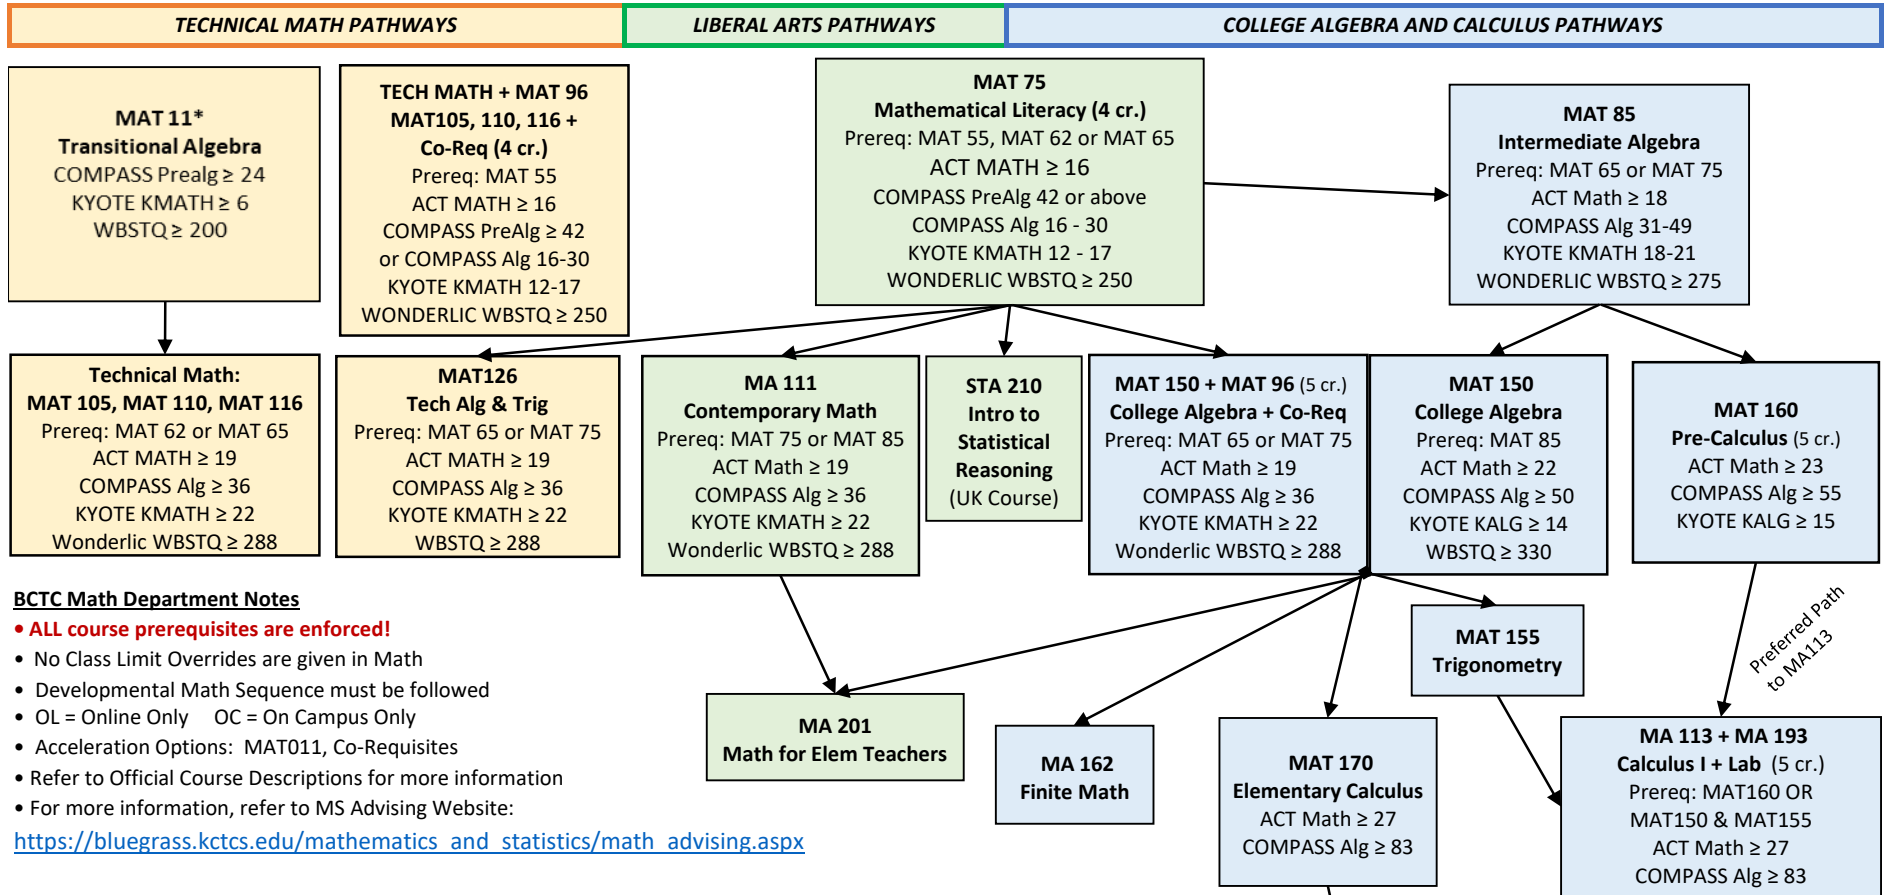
TECHNICAL MATH PATHWAYS

LIBERAL ARTS PATHWAYS

COLLEGE ALGEBRA AND CALCULUS PATHWAYS

MAT 11*
Transitional Algebra
COMPASS Prealg ≥ 24
KYOTE KMATH ≥ 6
WBSTQ ≥ 200

TECH MATH + MAT 96
MAT105, 110, 116 +
Co-Req (4 cr.)
Prereq: MAT 55
ACT MATH ≥ 16
COMPASS PreAlg ≥ 42
or COMPASS Alg 16-30
KYOTE KMATH 12-17
WONDERLIC WBSTQ ≥ 250

MAT 75
Mathematical Literacy (4 cr.)
Prereq: MAT 55, MAT 62 or MAT 65
ACT MATH ≥ 16
COMPASS PreAlg 42 or above
COMPASS Alg 16 - 30
KYOTE KMATH 12 - 17
WONDERLIC WBSTQ ≥ 250

MAT 85
Intermediate Algebra
Prereq: MAT 65 or MAT 75
ACT Math ≥ 18
COMPASS Alg 31-49
KYOTE KMATH 18-21
WONDERLIC WBSTQ ≥ 275

Technical Math:
MAT 105, MAT 110, MAT 116
Prereq: MAT 62 or MAT 65
ACT MATH ≥ 19
COMPASS Alg ≥ 36
KYOTE KMATH ≥ 22
Wonderlic WBSTQ ≥ 288

MAT126
Tech Alg & Trig
Prereq: MAT 65 or MAT 75
ACT MATH ≥ 19
COMPASS Alg ≥ 36
KYOTE KMATH ≥ 22
WBSTQ ≥ 288

MA 111
Contemporary Math
Prereq: MAT 75 or MAT 85
ACT Math ≥ 19
COMPASS Alg ≥ 36
KYOTE KMATH ≥ 22
Wonderlic WBSTQ ≥ 288

STA 210
Intro to
Statistical
Reasoning
(UK Course)

MAT 150 + MAT 96 (5 cr.)
College Algebra + Co-Req
Prereq: MAT 65 or MAT 75
ACT Math ≥ 19
COMPASS Alg ≥ 36
KYOTE KMATH ≥ 22
Wonderlic WBSTQ ≥ 288

MAT 150
College Algebra
Prereq: MAT 85
ACT Math ≥ 22
COMPASS Alg ≥ 50
KYOTE KALG ≥ 14
WBSTQ ≥ 330

MAT 160
Pre-Calculus (5 cr.)
ACT Math ≥ 23
COMPASS Alg ≥ 55
KYOTE KALG ≥ 15

BCTC Math Department Notes
• ALL course prerequisites are enforced!
• No Class Limit Overrides are given in Math
• Developmental Math Sequence must be followed
• OL = Online Only OC = On Campus Only
• Acceleration Options: MAT011, Co-Requisites
• Refer to Official Course Descriptions for more information
• For more information, refer to MS Advising Website:
https://bluegrass.kctcs.edu/mathematics_and_statistics/math_advising.aspx

MAT 155
Trigonometry

Preferred Path to MA113

MA 201
Math for Elem Teachers

MA 162
Finite Math

MAT 170
Elementary Calculus
ACT Math ≥ 27
COMPASS Alg ≥ 83

MA 113 + MA 193
Calculus I + Lab (5 cr.)
Prereq: MAT160 OR
MAT150 & MAT155
ACT Math ≥ 27
COMPASS Alg ≥ 83